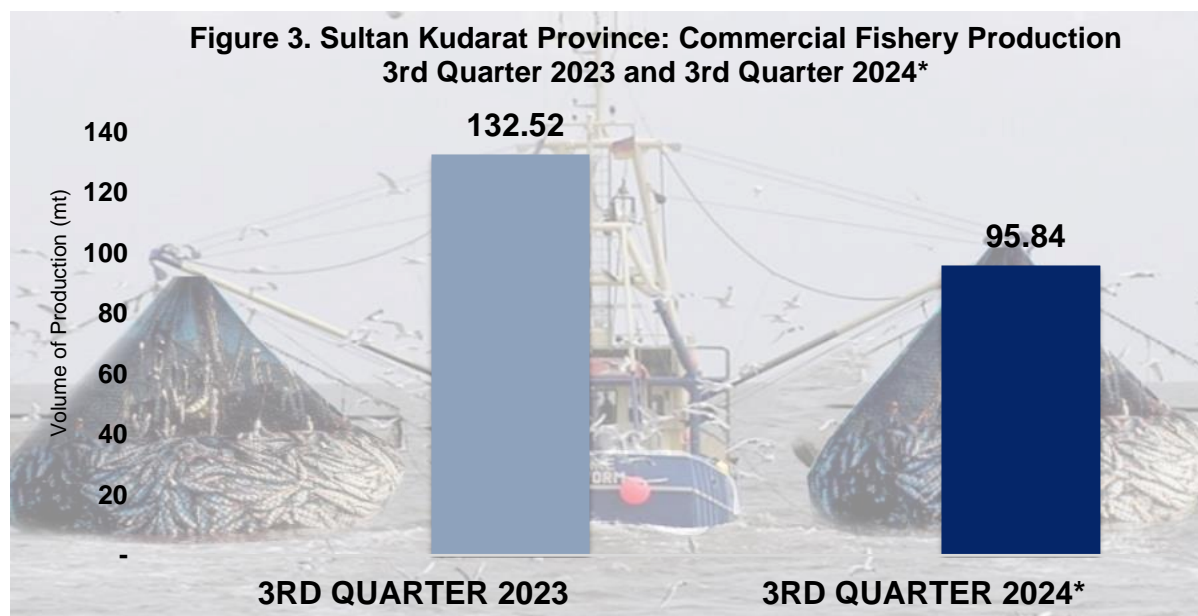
Figure 3. Sultan Kudarat Province: Commercial Fishery Production
3rd Quarter 2023 and 3rd Quarter 2024*

Volume of Production (mt)

140
120
100
80
60
40
20
-

132.52

95.84

3RD QUARTER 2023

3RD QUARTER 2024*